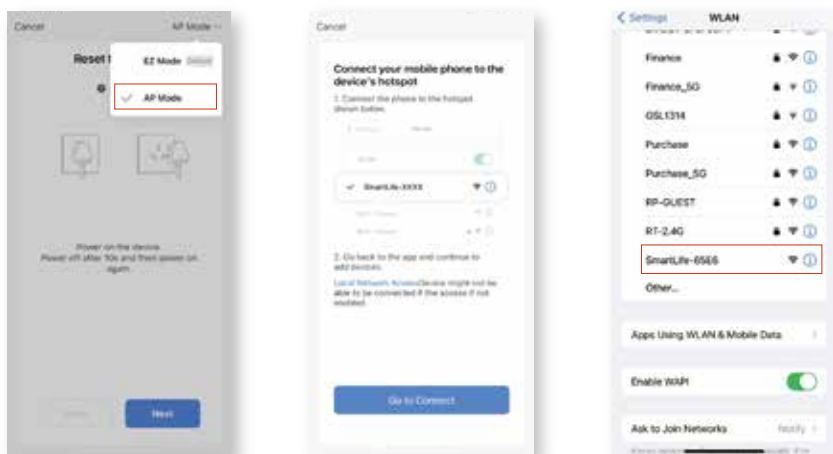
Cancel AP Mode

Reset

EZ Mode Default

AP Mode

Power on the device. Power off after 10s and then power on again.

Next

Cancel

Connect your mobile phone to the device's hotspot

1. Connect the phone to the hotspot shown below.

SmartLife-XXXX

2. Go back to the app and continue to add devices.

Local Network Access Device might not be able to be connected if the access if not enabled.

Go to Connect

< Settings WLAN

Finance

Finance_5G

GSL1314

Purchase

Purchase_5G

RP-GUEST

RT-2.4G

SmartLife-65E6

Other...

Apps Using WLAN & Mobile Data

Enable WAPI

Ask to Join Networks Notify